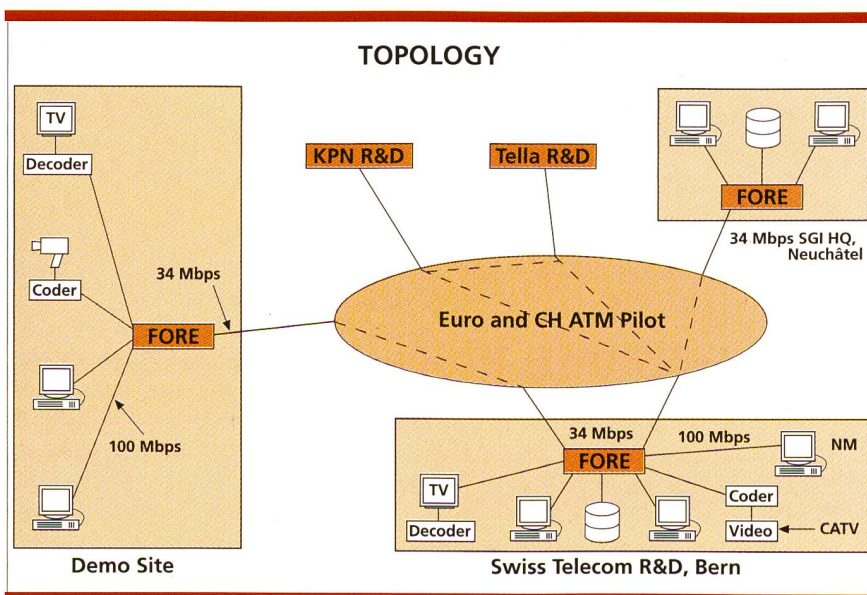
TOPOLOGY

TV

Decoder

Coder

34 Mbps

FORE

100 Mbps

Demo Site

KPN R&D

Tella R&D

Euro and CH ATM Pilot

FORE

34 Mbps SGI HQ, Neuchâtel

34 Mbps

100 Mbps

FORE

NM

TV

Decoder

Coder

Video

CATV

Swiss Telecom R&D, Bern